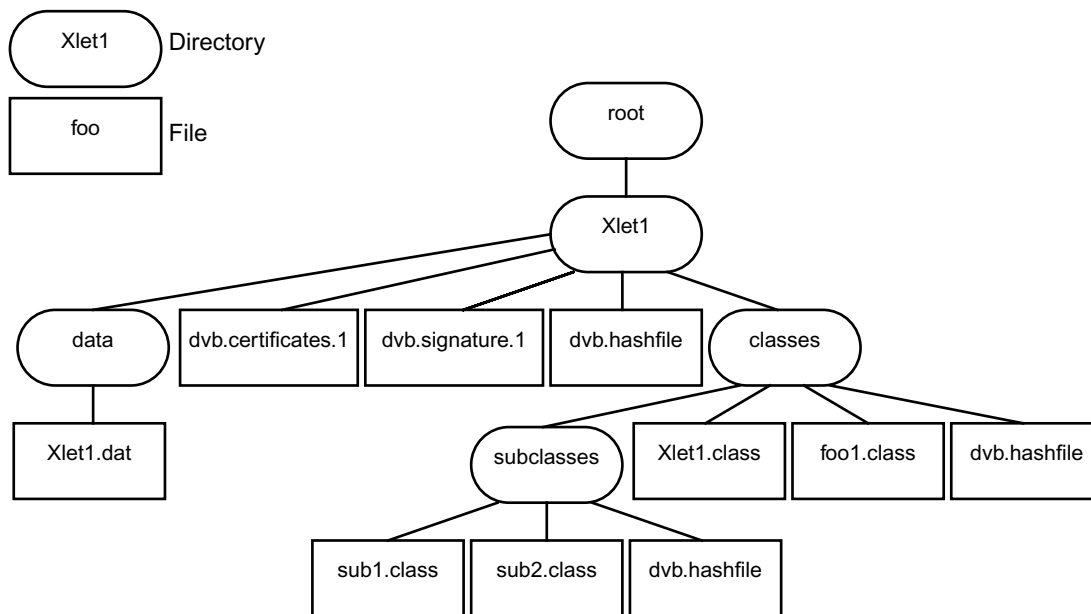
Xlet1 Directory

foo File

root

Xlet1

data

dvb.certificates.1

dvb.signature.1

dvb.hashfile

classes

Xlet1.dat

subclasses

Xlet1.class

foo1.class

dvb.hashfile

sub1.class

sub2.class

dvb.hashfile